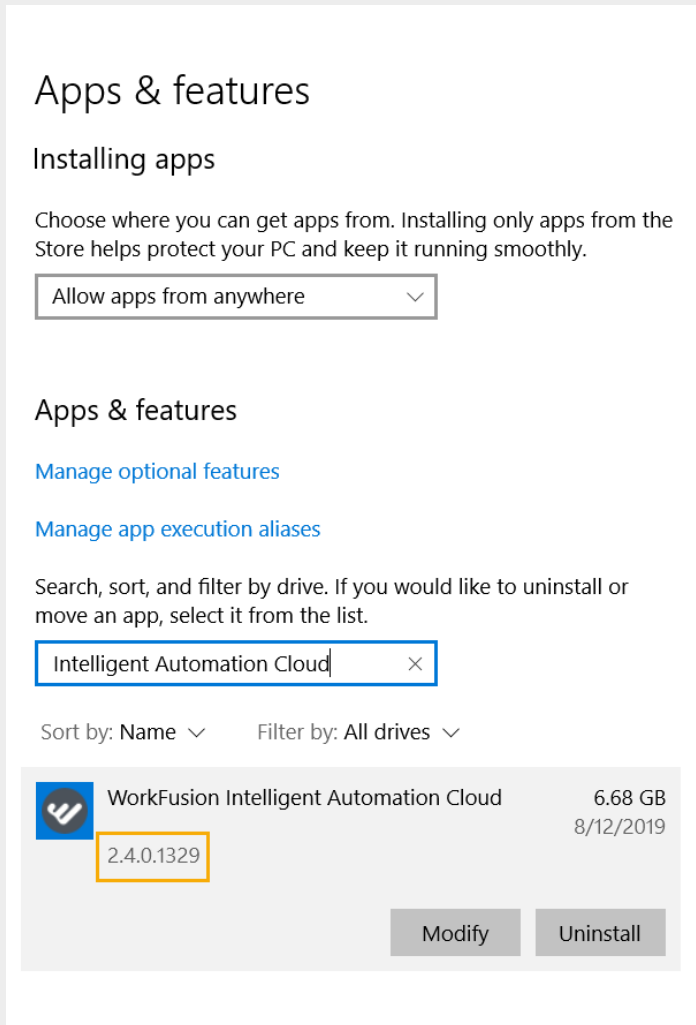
Apps & features

Installing apps

Choose where you can get apps from. Installing only apps from the Store helps protect your PC and keep it running smoothly.

Allow apps from anywhere

Apps & features

Manage optional features

Manage app execution aliases

Search, sort, and filter by drive. If you would like to uninstall or move an app, select it from the list.

Intelligent Automation Cloud

Sort by: Name Filter by: All drives

WorkFusion Intelligent Automation Cloud 6.68 GB
8/12/2019
2.4.0.1329

Modify Uninstall